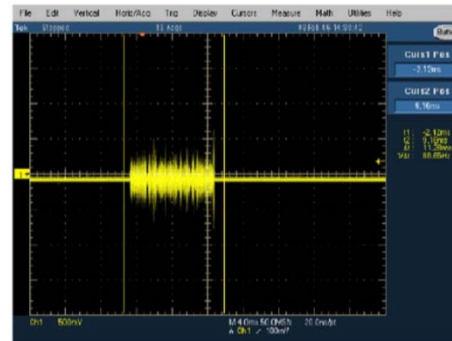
File Edit Vertical Horiz/Acq Trig Display Cursors Measure Math Utilities Help

Tek Stopped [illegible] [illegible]

Curs1 Pos
-2.10ms

Curs2 Pos
9.16ms

t1: -2.10ms
t2: 9.16ms
Δt: 11.26ms
1/Δt: 88.8Hz

Ch1 500mV

M 4.0ms 50.0MS/s 20.0ns/pt
A Ch1 ∕ 100mV